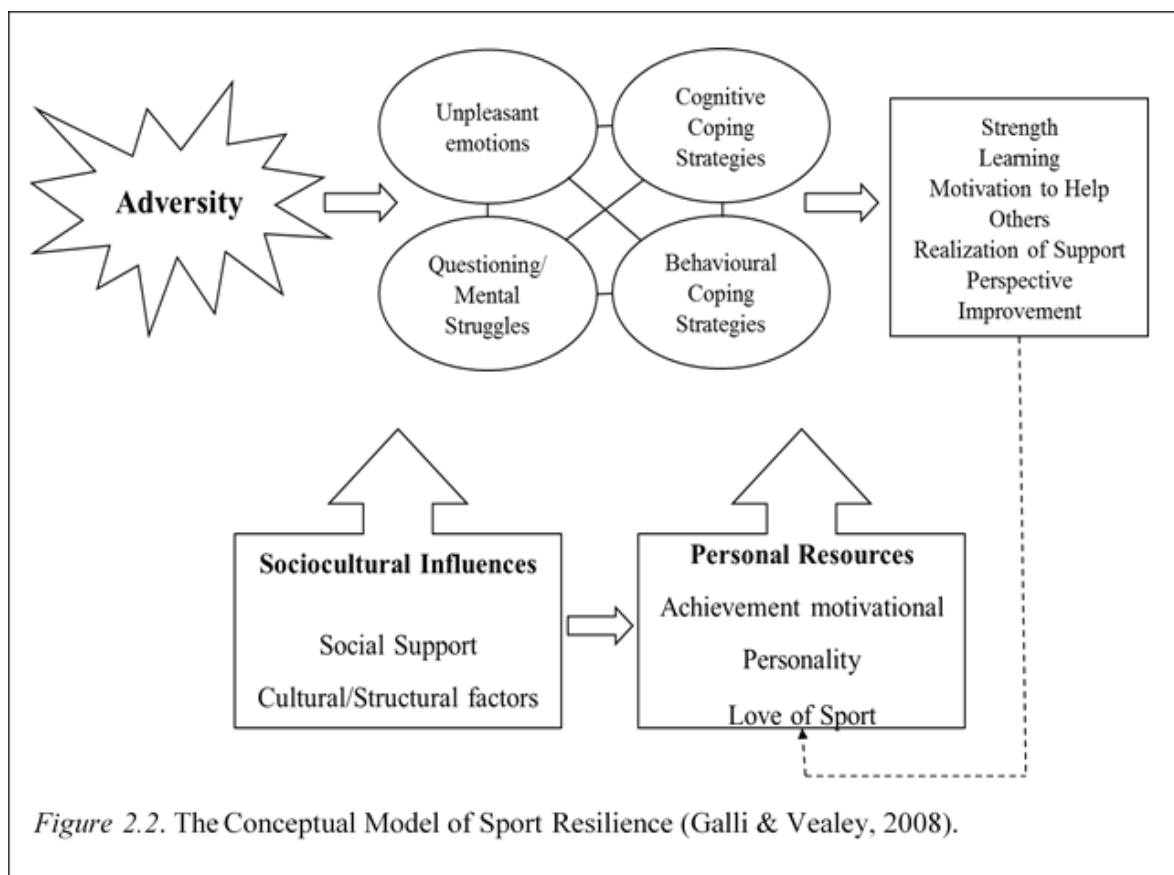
Adversity

Unpleasant emotions

Cognitive Coping Strategies

Questioning/ Mental Struggles

Behavioural Coping Strategies

Strength
Learning
Motivation to Help Others
Realization of Support
Perspective
Improvement

**Sociocultural Influences**

Social Support
Cultural/Structural factors

**Personal Resources**

Achievement motivational
Personality
Love of Sport

*Figure 2.2*. The Conceptual Model of Sport Resilience (Galli & Vealey, 2008).